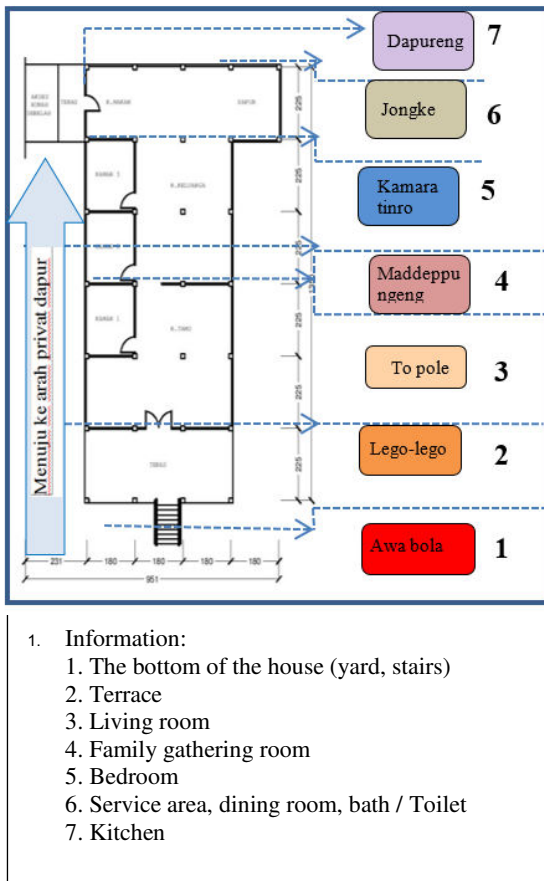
Dapureng 7

Jongke 6

Kamara tinro 5

Maddeppungeng 4

To pole 3

Lego-lego 2

Awa bola 1

Menuju ke arah privat dapur

TERAS

R. ANAK

DAPUR

KAMAR 1

R. KELUARGA

KAMAR 2

R. TAMU

TERAS

225

225

225

225

225

231

180

180

180

180

951

1. Information:
1. The bottom of the house (yard, stairs)
2. Terrace
3. Living room
4. Family gathering room
5. Bedroom
6. Service area, dining room, bath / Toilet
7. Kitchen